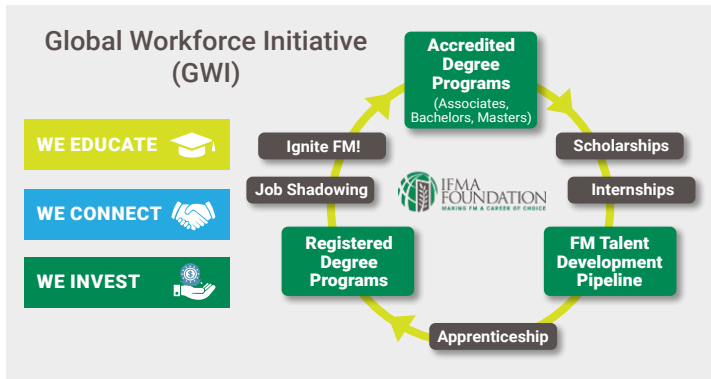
Global Workforce Initiative (GWI)

WE EDUCATE

WE CONNECT

WE INVEST

Accredited Degree Programs (Associates, Bachelors, Masters)

Scholarships

Internships

FM Talent Development Pipeline

Apprenticeship

Registered Degree Programs

Job Shadowing

Ignite FM!

IFMA FOUNDATION
MAKING FM A CAREER OF CHOICE